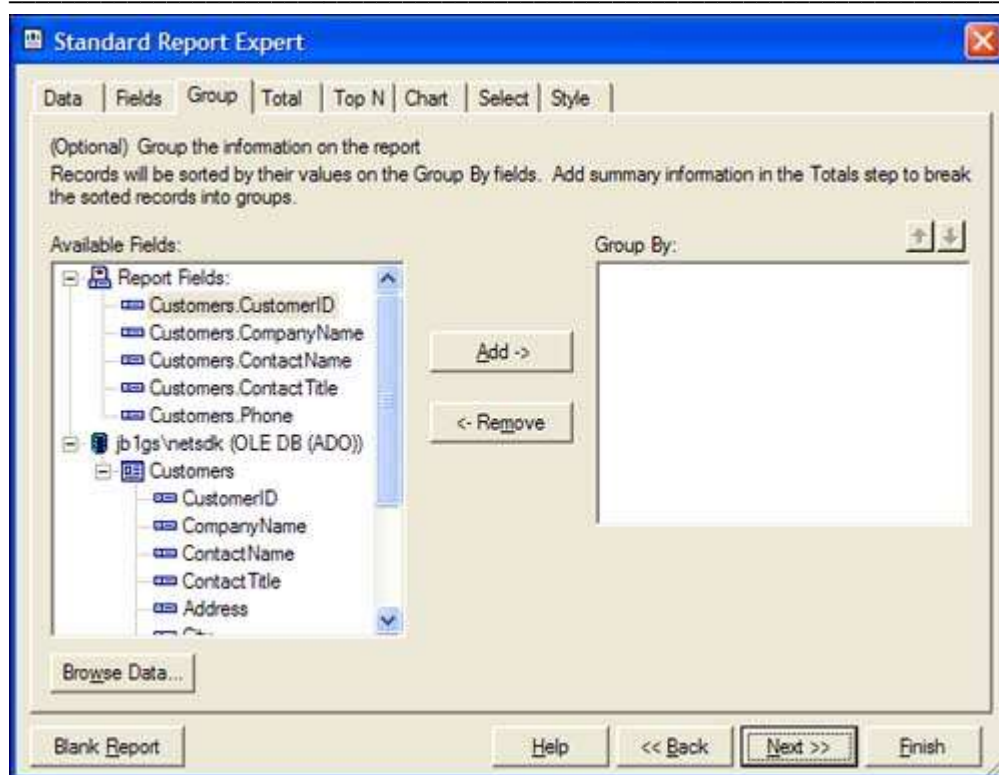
Standard Report Expert

Data | Fields | Group | Total | Top N | Chart | Select | Style

(Optional) Group the information on the report

Records will be sorted by their values on the Group By fields. Add summary information in the Totals step to break the sorted records into groups.

Available Fields:

Report Fields:
Customers.CustomerID
Customers.CompanyName
Customers.ContactName
Customers.ContactTitle
Customers.Phone
jb1gs\netsdk (OLE DB (ADO))
Customers
CustomerID
CompanyName
ContactName
ContactTitle
Address
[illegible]

Add ->

<- Remove

Group By:

Browse Data...

Blank Report

Help

<< Back

Next >>

Finish